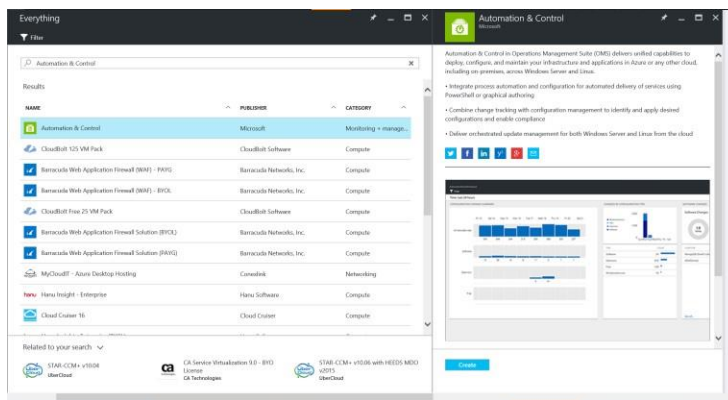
Everything

Filter

Automation & Control

Results

| NAME | PUBLISHER | CATEGORY |
|---|---|---|
| Automation & Control | Microsoft | Monitoring + manage... |
| CloudBolt 125 VM Pack | CloudBolt Software | Compute |
| Barracuda Web Application Firewall (WAF) - PAYG | Barracuda Networks, Inc. | Compute |
| Barracuda Web Application Firewall (WAF) - BYOL | Barracuda Networks, Inc. | Compute |
| CloudBolt Free 25 VM Pack | CloudBolt Software | Compute |
| Barracuda Web Application Firewall Solution (BYOL) | Barracuda Networks, Inc. | Compute |
| Barracuda Web Application Firewall Solution (PAYG) | Barracuda Networks, Inc. | Compute |
| MyCloudIT - Azure Desktop Hosting | Corealink | Networking |
| Hanu Insight - Enterprise | Hanu Software | Compute |
| Cloud Cruiser 16 | Cloud Cruiser | Compute |

Related to your search

STAR-CCM+ v10.04
UberCloud

CA Service Virtualization 9.0 - BYO License
CA Technologies

STAR-CCM+ v10.06 with HEEDS MDO v2015
UberCloud

Automation & Control

Automation & Control in Operations Management Suite (OMS) delivers unified capabilities to deploy, configure, and maintain your infrastructure and applications in Azure or any other cloud, including on-premises, across Windows Server and Linux.

• Integrate process automation and configuration for automated delivery of services using PowerShell or graphical authoring

• Combine change tracking with configuration management to identify and apply desired configurations and enable compliance

• Deliver orchestrated update management for both Windows Server and Linux from the cloud

Create